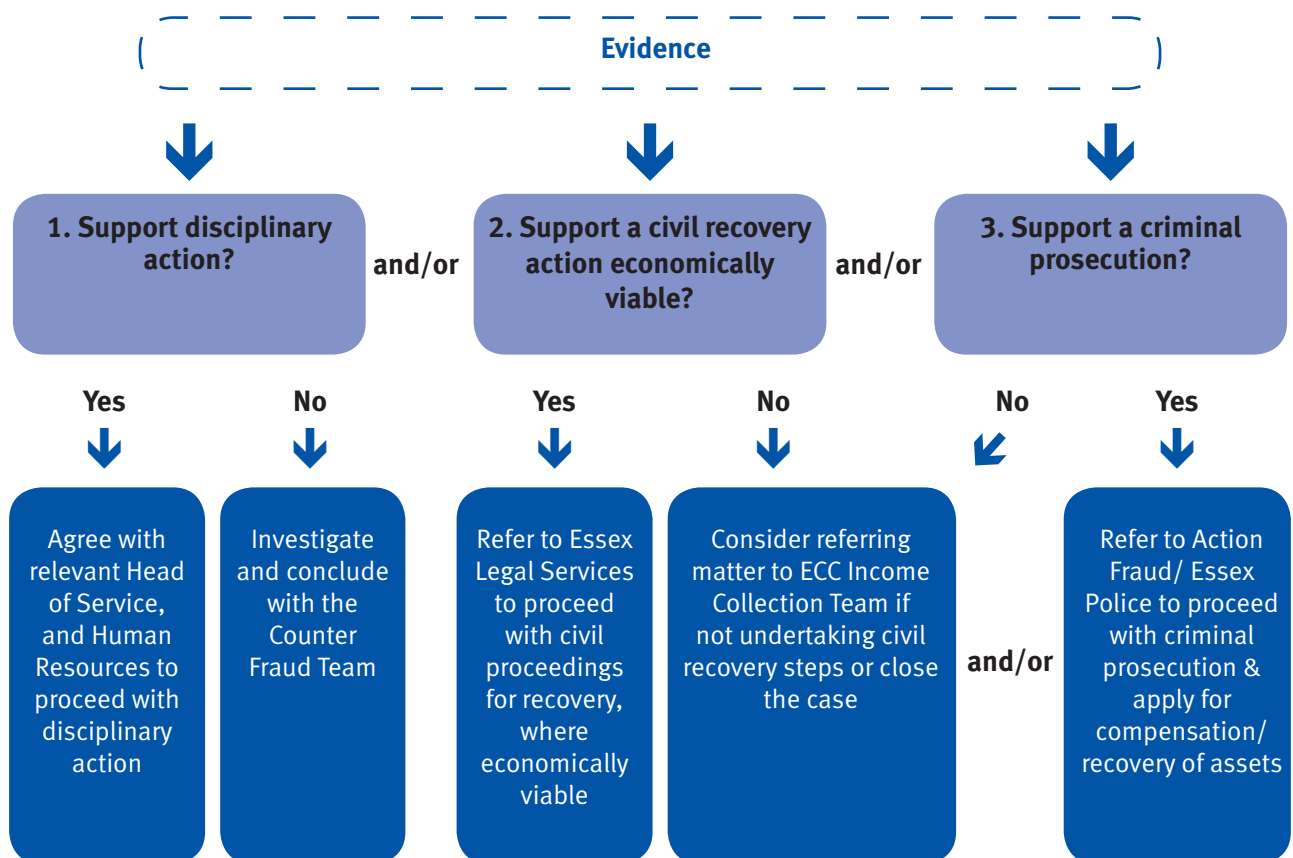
Evidence

1. Support disciplinary action?

and/or

2. Support a civil recovery action economically viable?

and/or

3. Support a criminal prosecution?

Yes

No

Yes

No

No

Yes

Agree with relevant Head of Service, and Human Resources to proceed with disciplinary action

Investigate and conclude with the Counter Fraud Team

Refer to Essex Legal Services to proceed with civil proceedings for recovery, where economically viable

Consider referring matter to ECC Income Collection Team if not undertaking civil recovery steps or close the case

and/or

Refer to Action Fraud/ Essex Police to proceed with criminal prosecution & apply for compensation/ recovery of assets